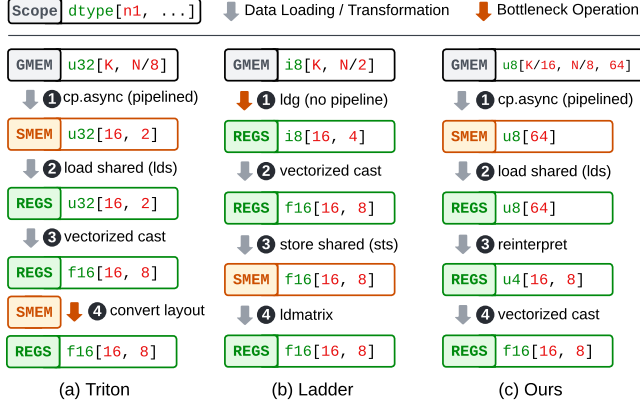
Scope dtype[n1, ...]   Data Loading / Transformation   Bottleneck Operation

GMEM u32[K, N/8]
1 cp.async (pipelined)
SMEM u32[16, 2]
2 load shared (lds)
REGS u32[16, 2]
3 vectorized cast
REGS f16[16, 8]
SMEM 4 convert layout
REGS f16[16, 8]
(a) Triton

GMEM i8[K, N/2]
1 ldg (no pipeline)
REGS i8[16, 4]
2 vectorized cast
REGS f16[16, 8]
3 store shared (sts)
SMEM f16[16, 8]
4 ldmatrix
REGS f16[16, 8]
(b) Ladder

GMEM u8[K/16, N/8, 64]
1 cp.async (pipelined)
SMEM u8[64]
2 load shared (lds)
REGS u8[64]
3 reinterpret
REGS u4[16, 8]
4 vectorized cast
REGS f16[16, 8]
(c) Ours